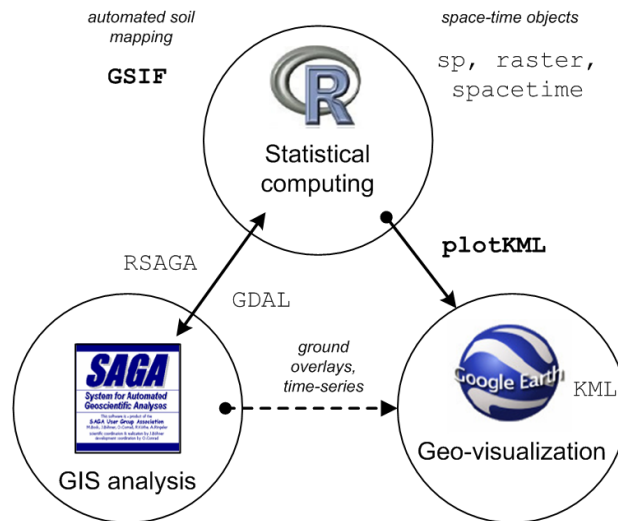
automated soil mapping

GSIF

space-time objects

sp, raster, spacetime

R

Statistical computing

RSAGA

GDAL

plotKML

SAGA
System for Automated Geoscientific Analyses
This software is a product of the
SAGA User Group Association
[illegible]

GIS analysis

ground overlays, time-series

Google Earth

KML

Geo-visualization